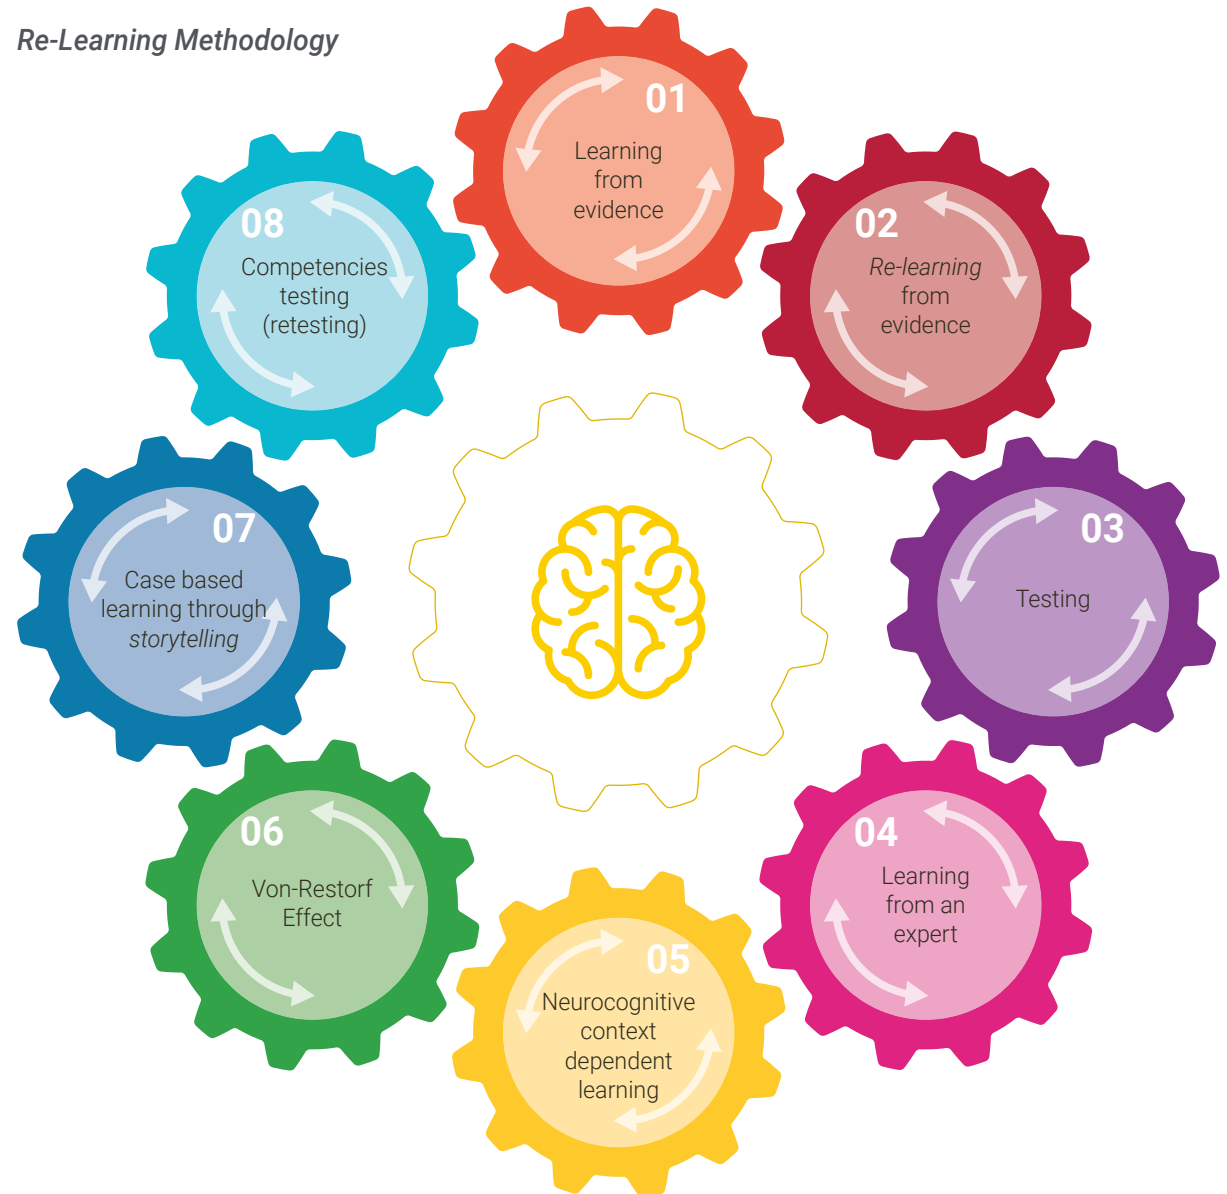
Re-Learning Methodology

01
Learning from evidence

02
Re-learning from evidence

03
Testing

04
Learning from an expert

05
Neurocognitive context dependent learning

06
Von-Restorf Effect

07
Case based learning through storytelling

08
Competencies testing (retesting)